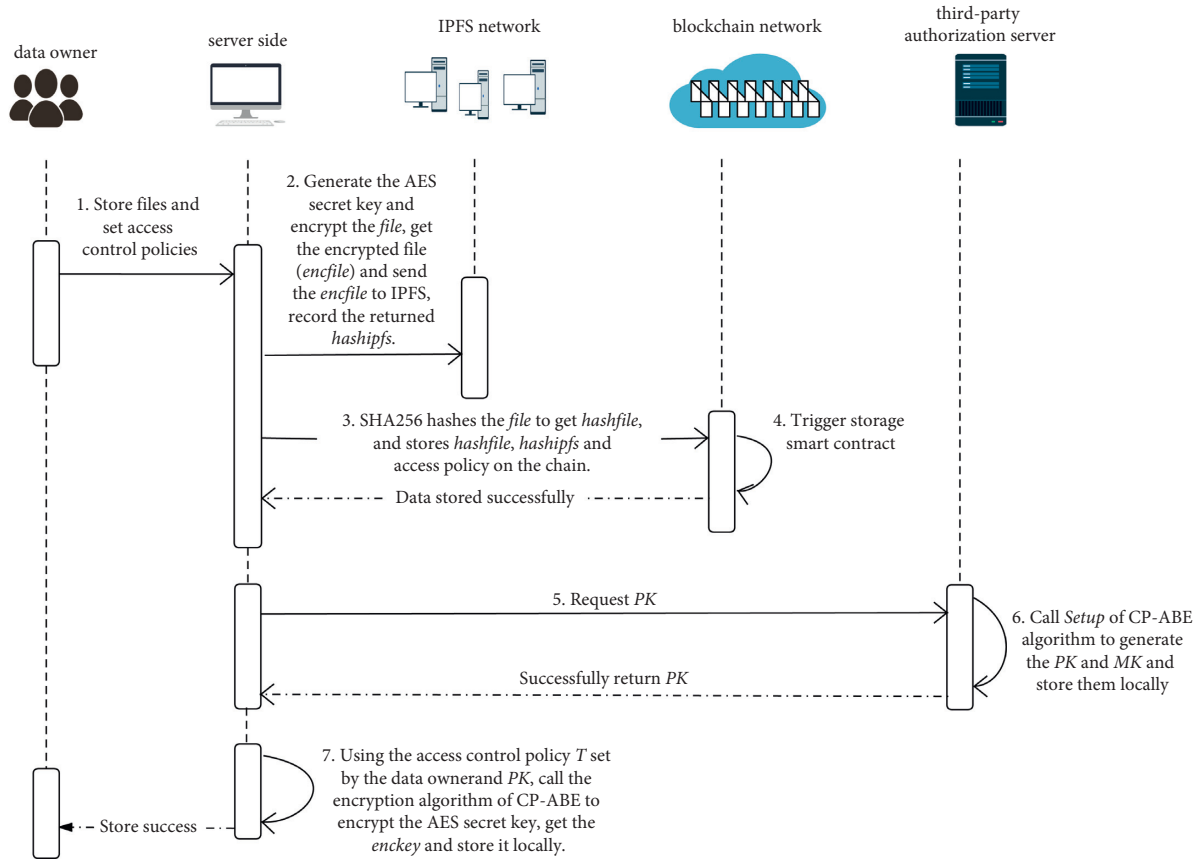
data owner

server side

IPFS network

blockchain network

third-party authorization server

1. Store files and set access control policies

2. Generate the AES secret key and encrypt the *file*, get the encrypted file (*encfile*) and send the *encfile* to IPFS, record the returned *hashipfs*.

3. SHA256 hashes the *file* to get *hashfile*, and stores *hashfile*, *hashipfs* and access policy on the chain.

4. Trigger storage smart contract

Data stored successfully

5. Request *PK*

6. Call *Setup* of CP-ABE algorithm to generate the *PK* and *MK* and store them locally

Successfully return *PK*

7. Using the access control policy *T* set by the data ownerand *PK*, call the encryption algorithm of CP-ABE to encrypt the AES secret key, get the *enckey* and store it locally.

Store success